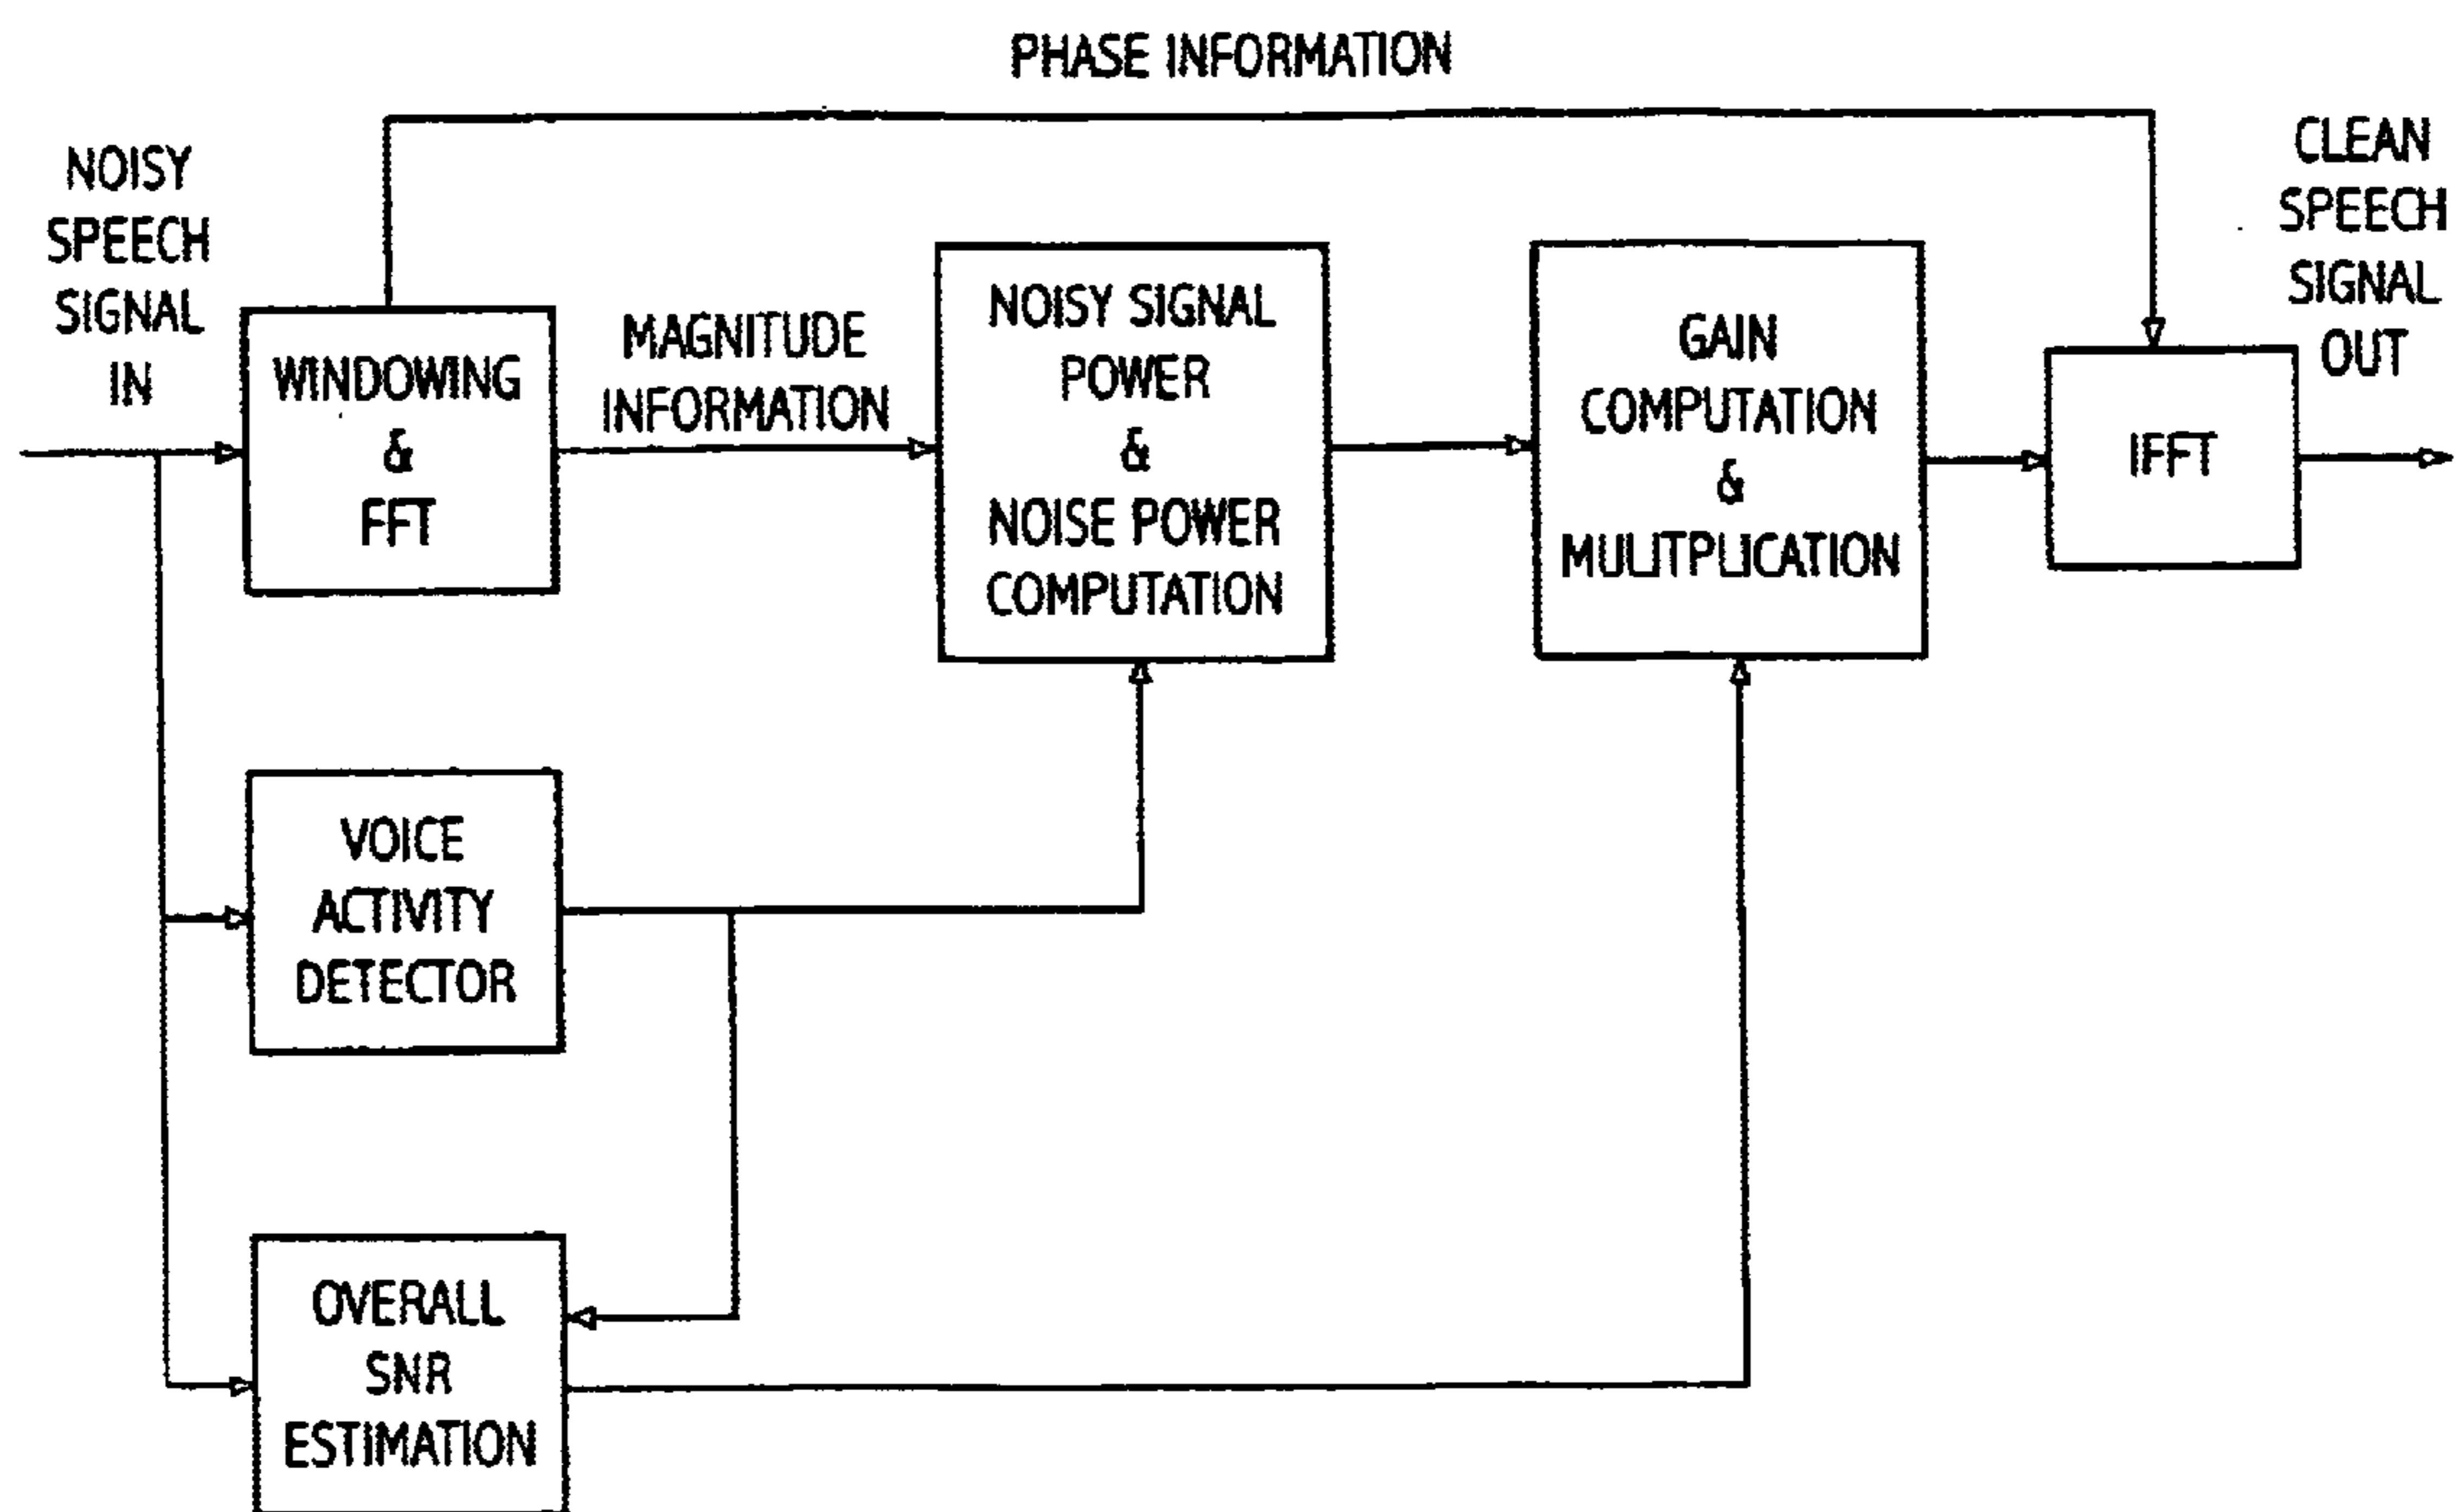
PHASE INFORMATION

NOISY SPEECH SIGNAL IN

WINDOWING & FFT

MAGNITUDE INFORMATION

NOISY SIGNAL POWER & NOISE POWER COMPUTATION

GAIN COMPUTATION & MULITPLICATION

IFFT

CLEAN SPEECH SIGNAL OUT

VOICE ACTIVITY DETECTOR

OVERALL SNR ESTIMATION